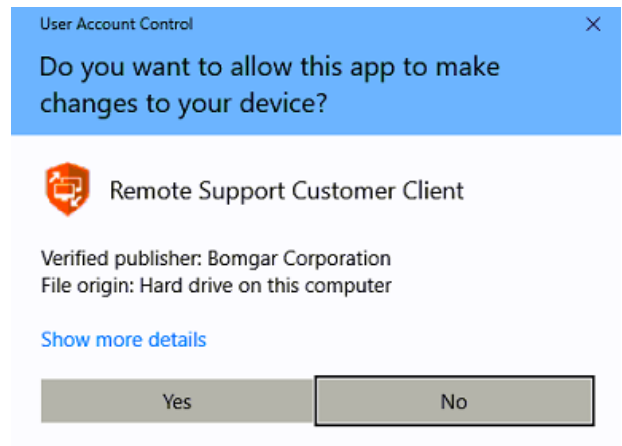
User Account Control

×

Do you want to allow this app to make changes to your device?

Remote Support Customer Client

Verified publisher: Bomgar Corporation
File origin: Hard drive on this computer

Show more details

Yes

No